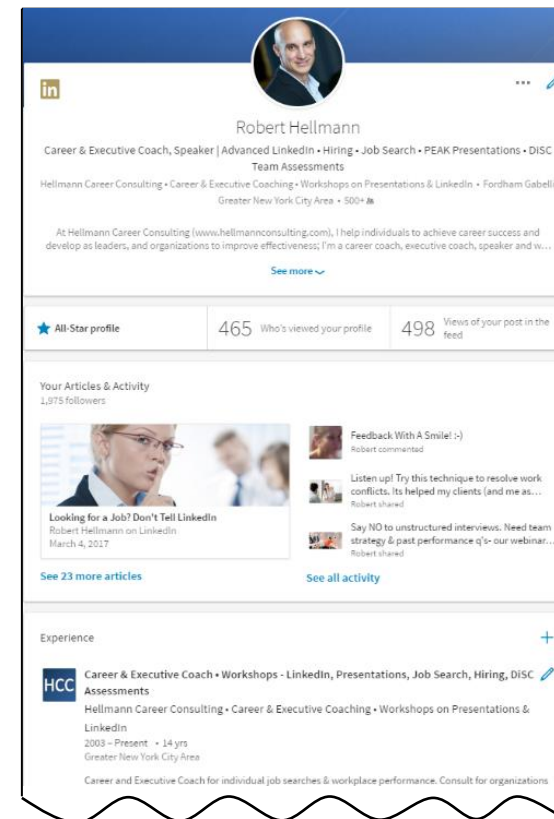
in

Robert Hellmann

Career & Executive Coach, Speaker | Advanced LinkedIn • Hiring • Job Search • PEAK Presentations • DiSC Team Assessments

Hellmann Career Consulting • Career & Executive Coaching • Workshops on Presentations & LinkedIn • Fordham Gabelli

Greater New York City Area • 500+

At Hellmann Career Consulting (www.hellmannconsulting.com), I help individuals to achieve career success and develop as leaders, and organizations to improve effectiveness; I'm a career coach, executive coach, speaker and w...

See more

All-Star profile

465 Who's viewed your profile

498 Views of your post in the feed

Your Articles & Activity

1,975 followers

Looking for a Job? Don't Tell LinkedIn

Robert Hellmann on LinkedIn

March 4, 2017

See 23 more articles

Feedback With A Smile! :-)

Robert commented

Listen up! Try this technique to resolve work conflicts. Its helped my clients (and me as...

Robert shared

Say NO to unstructured interviews. Need team strategy & past performance q's- our webinar...

Robert shared

See all activity

Experience

HCC

Career & Executive Coach • Workshops - LinkedIn, Presentations, Job Search, Hiring, DiSC Assessments

Hellmann Career Consulting • Career & Executive Coaching • Workshops on Presentations & LinkedIn

2003 – Present • 14 yrs

Greater New York City Area

Career and Executive Coach for individual job searches & workplace performance. Consult for organizations